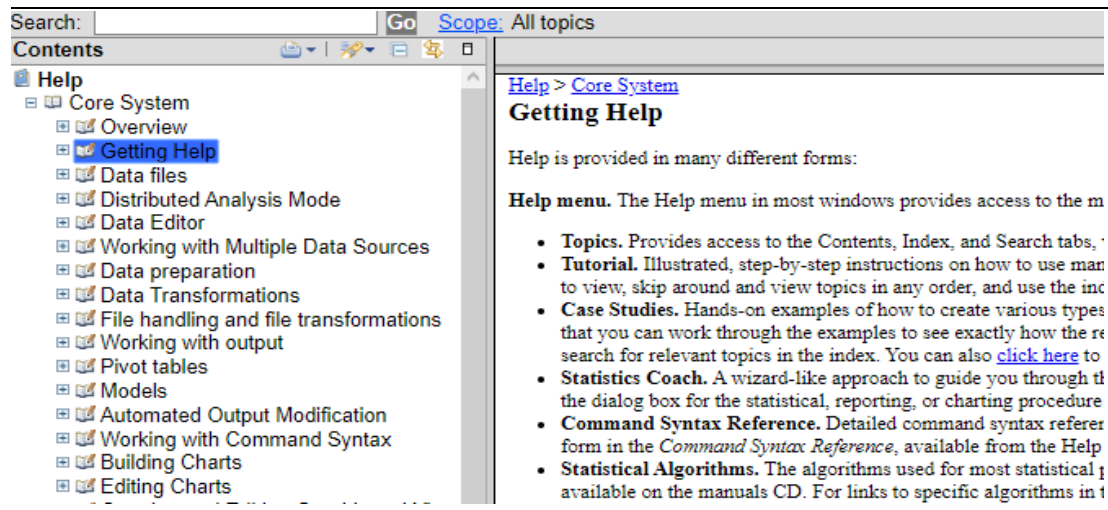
Search: Go Scope: All topics

Contents

Help
Core System
Overview
Getting Help
Data files
Distributed Analysis Mode
Data Editor
Working with Multiple Data Sources
Data preparation
Data Transformations
File handling and file transformations
Working with output
Pivot tables
Models
Automated Output Modification
Working with Command Syntax
Building Charts
Editing Charts
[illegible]

Help > Core System

Getting Help

Help is provided in many different forms:

Help menu. The Help menu in most windows provides access to the m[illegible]

- Topics. Provides access to the Contents, Index, and Search tabs, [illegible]
- Tutorial. Illustrated, step-by-step instructions on how to use man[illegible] to view, skip around and view topics in any order, and use the in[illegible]
- Case Studies. Hands-on examples of how to create various types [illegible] that you can work through the examples to see exactly how the re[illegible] search for relevant topics in the index. You can also click here to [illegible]
- Statistics Coach. A wizard-like approach to guide you through th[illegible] the dialog box for the statistical, reporting, or charting procedure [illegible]
- Command Syntax Reference. Detailed command syntax referer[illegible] form in the Command Syntax Reference, available from the Help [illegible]
- Statistical Algorithms. The algorithms used for most statistical p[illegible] available on the manuals CD. For links to specific algorithms in t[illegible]